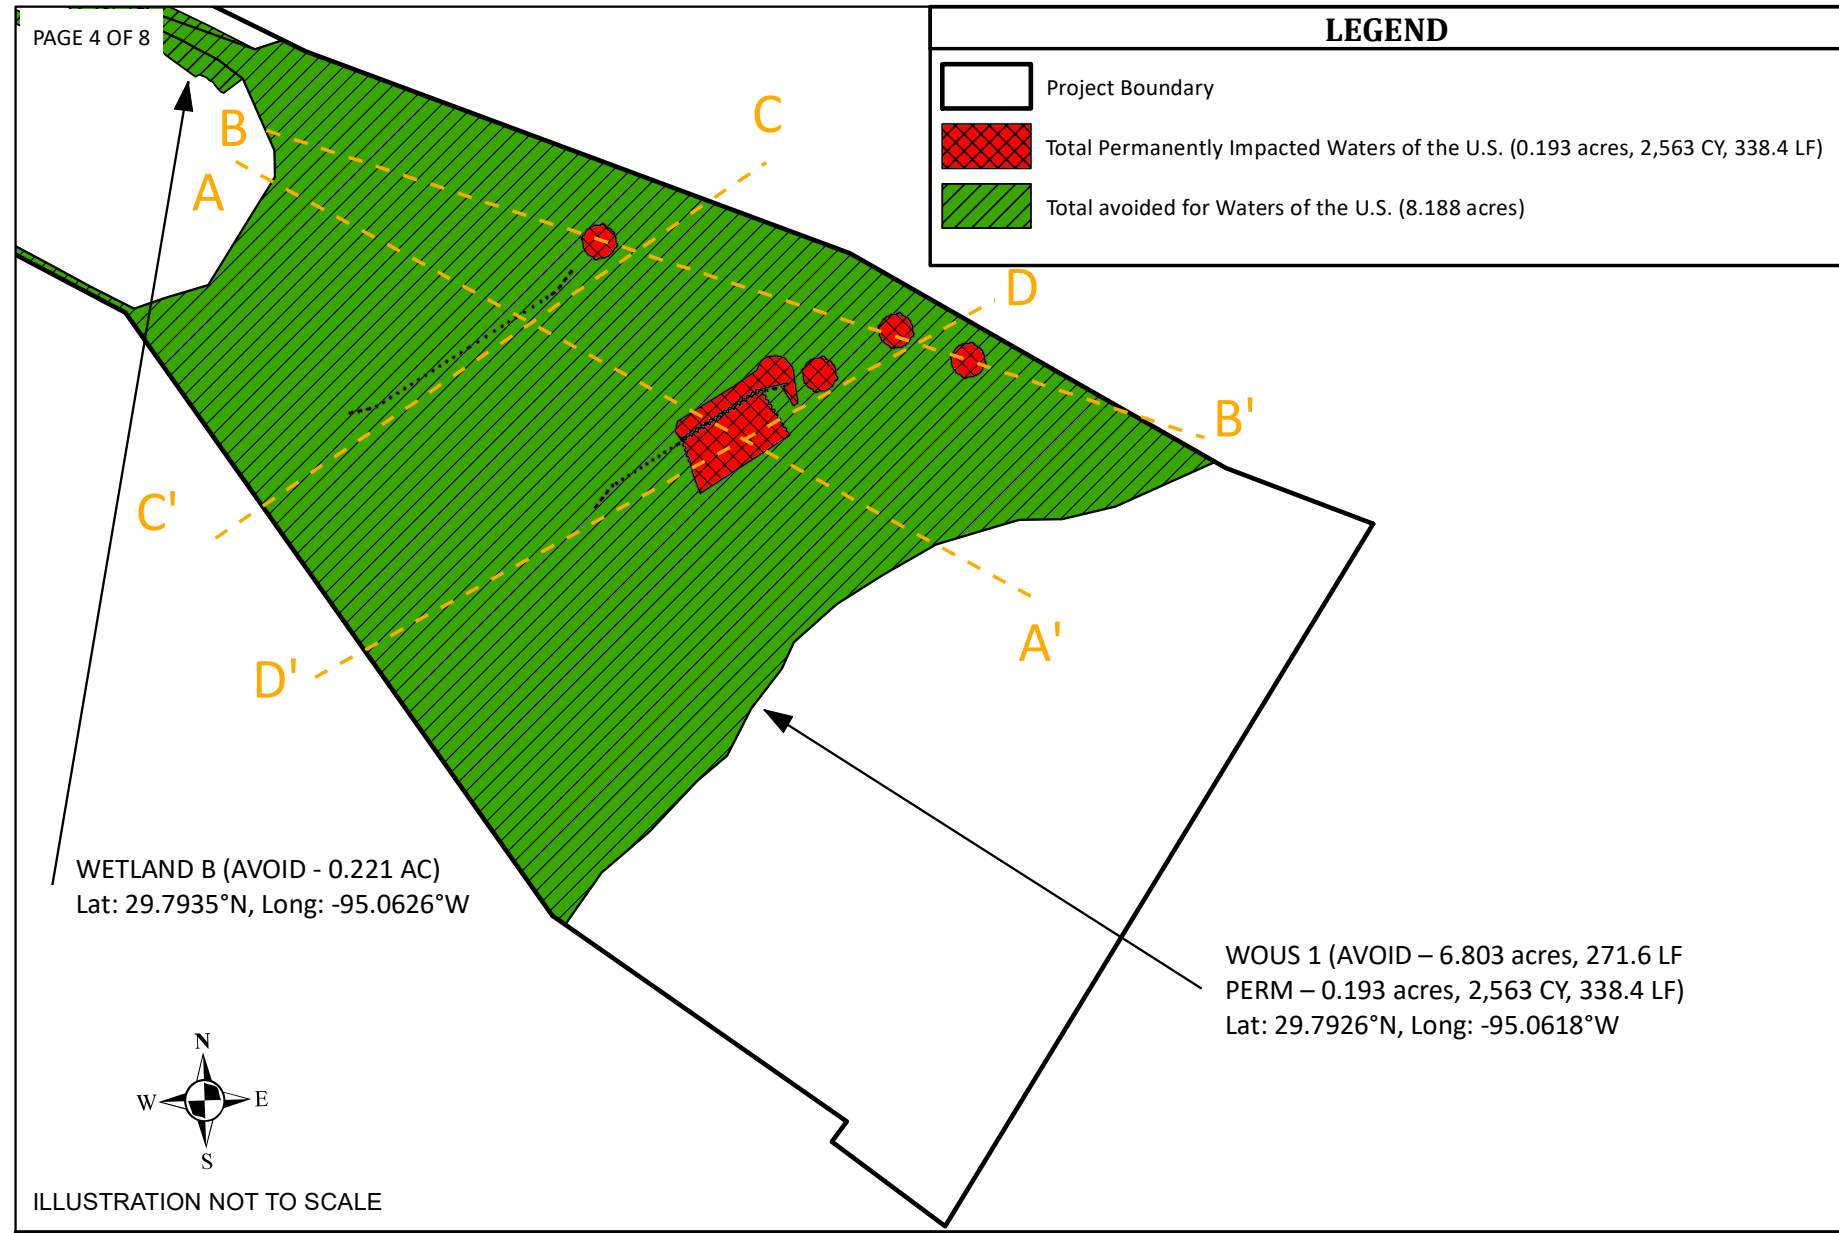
PAGE 4 OF 8

LEGEND

Project Boundary

Total Permanently Impacted Waters of the U.S. (0.193 acres, 2,563 CY, 338.4 LF)

Total avoided for Waters of the U.S. (8.188 acres)

B

C

A

D

B'

C'

A'

D'

WETLAND B (AVOID - 0.221 AC)
Lat: 29.7935°N, Long: -95.0626°W

WOUS 1 (AVOID – 6.803 acres, 271.6 LF
PERM – 0.193 acres, 2,563 CY, 338.4 LF)
Lat: 29.7926°N, Long: -95.0618°W

N
W
E
S

ILLUSTRATION NOT TO SCALE